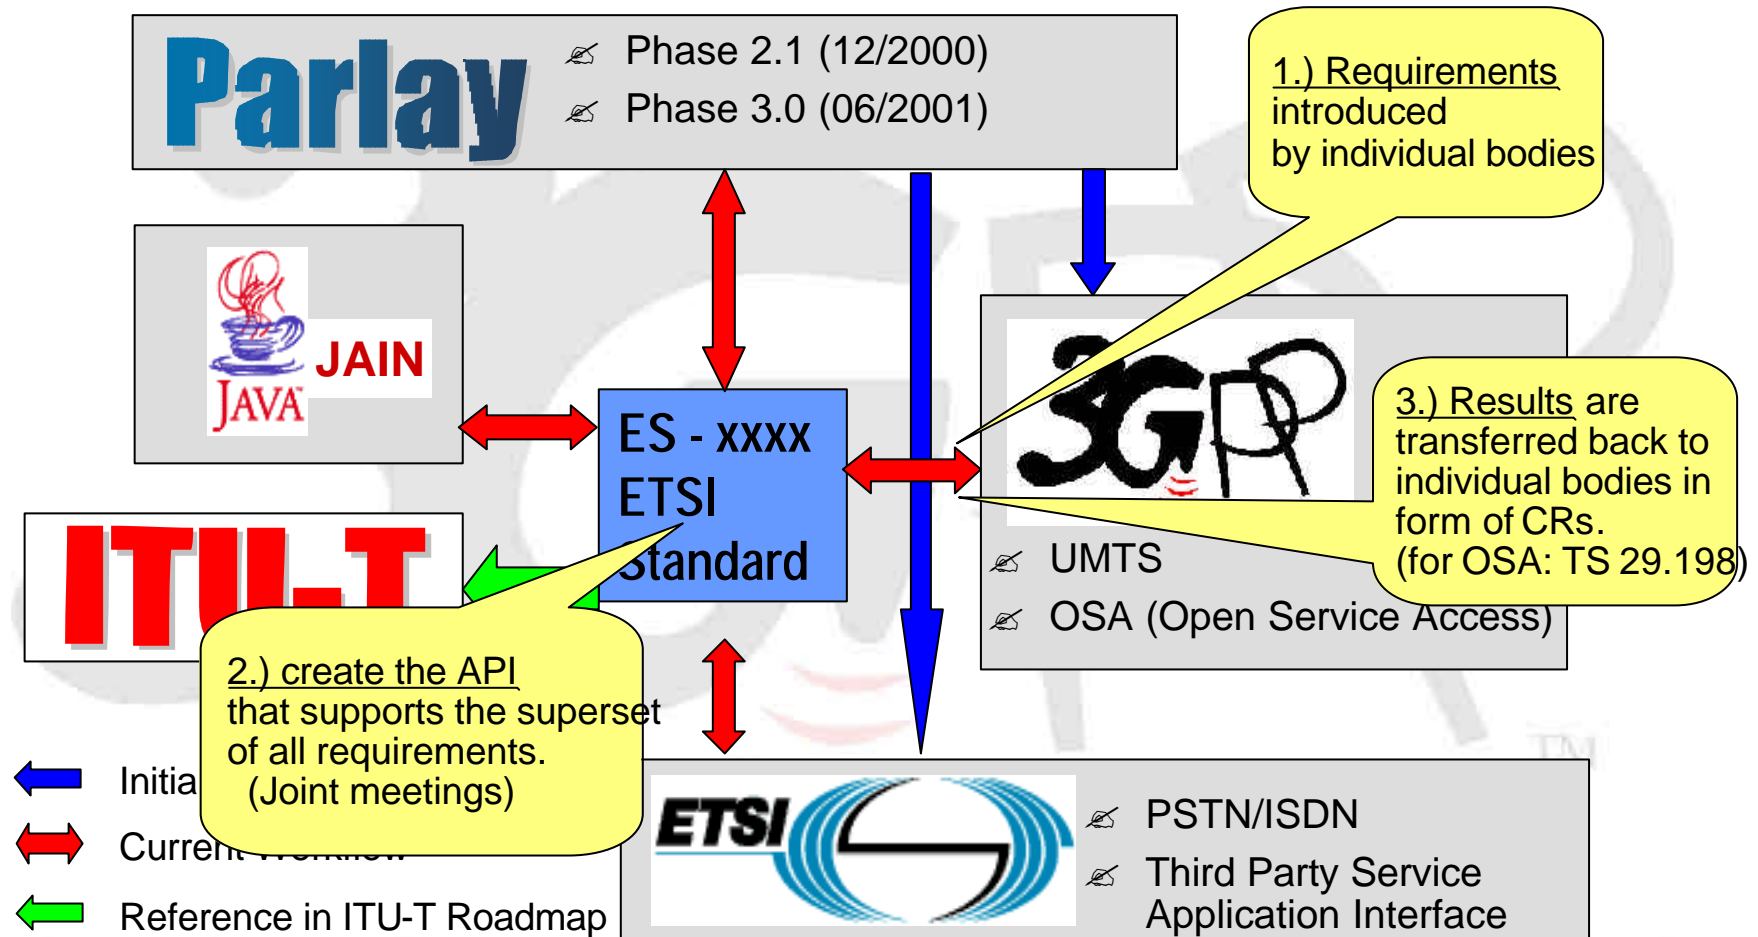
Parlay

✍ Phase 2.1 (12/2000)
✍ Phase 3.0 (06/2001)

1.) Requirements introduced by individual bodies

JAIN
JAVA

ES - xxxx
ETSI
Standard

3GPP

3.) Results are transferred back to individual bodies in form of CRs.
(for OSA: TS 29.198)

✍ UMTS
✍ OSA (Open Service Access)

ITU-T

2.) create the API that supports the superset of all requirements.
(Joint meetings)

Initia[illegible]
Current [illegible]
Reference in ITU-T Roadmap

ETSI

✍ PSTN/ISDN
✍ Third Party Service Application Interface